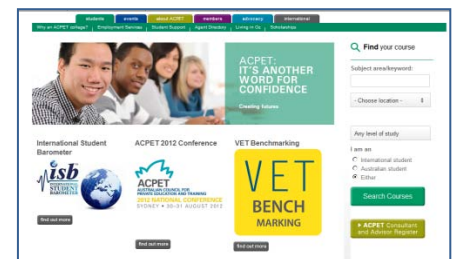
students events about ACPET members advocacy international

Why an ACPET college? Employment Services Student Support Agent Directory Living in Oz Scholarships

ACPET: IT'S ANOTHER WORD FOR CONFIDENCE

Creating futures

Find your course

Subject area/keyword:

- Choose location -

Any level of study

I am an

International student

Australian student

Either

Search Courses

ACPET Consultant and Advisor Register

International Student Barometer

isb INTERNATIONAL STUDENT BAROMETER

find out more

ACPET 2012 Conference

ACPET AUSTRALIAN COUNCIL FOR PRIVATE EDUCATION AND TRAINING

2012 NATIONAL CONFERENCE

SYDNEY • 29-31 AUGUST 2012

find out more

VET Benchmarking

VET BENCH MARKING

find out more